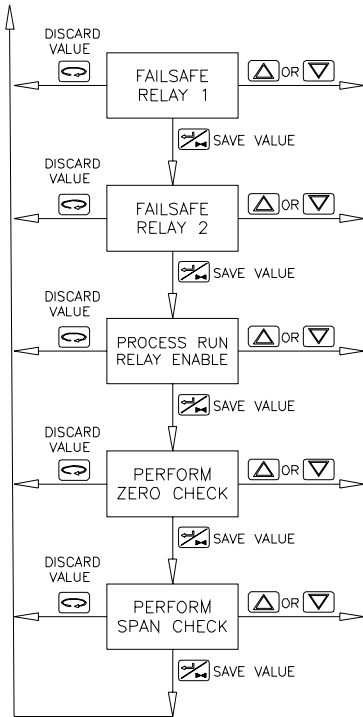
DISCARD VALUE

FAILSAFE RELAY 1

OR

SAVE VALUE

DISCARD VALUE

FAILSAFE RELAY 2

OR

SAVE VALUE

DISCARD VALUE

PROCESS RUN RELAY ENABLE

OR

SAVE VALUE

DISCARD VALUE

PERFORM ZERO CHECK

OR

SAVE VALUE

DISCARD VALUE

PERFORM SPAN CHECK

OR

SAVE VALUE